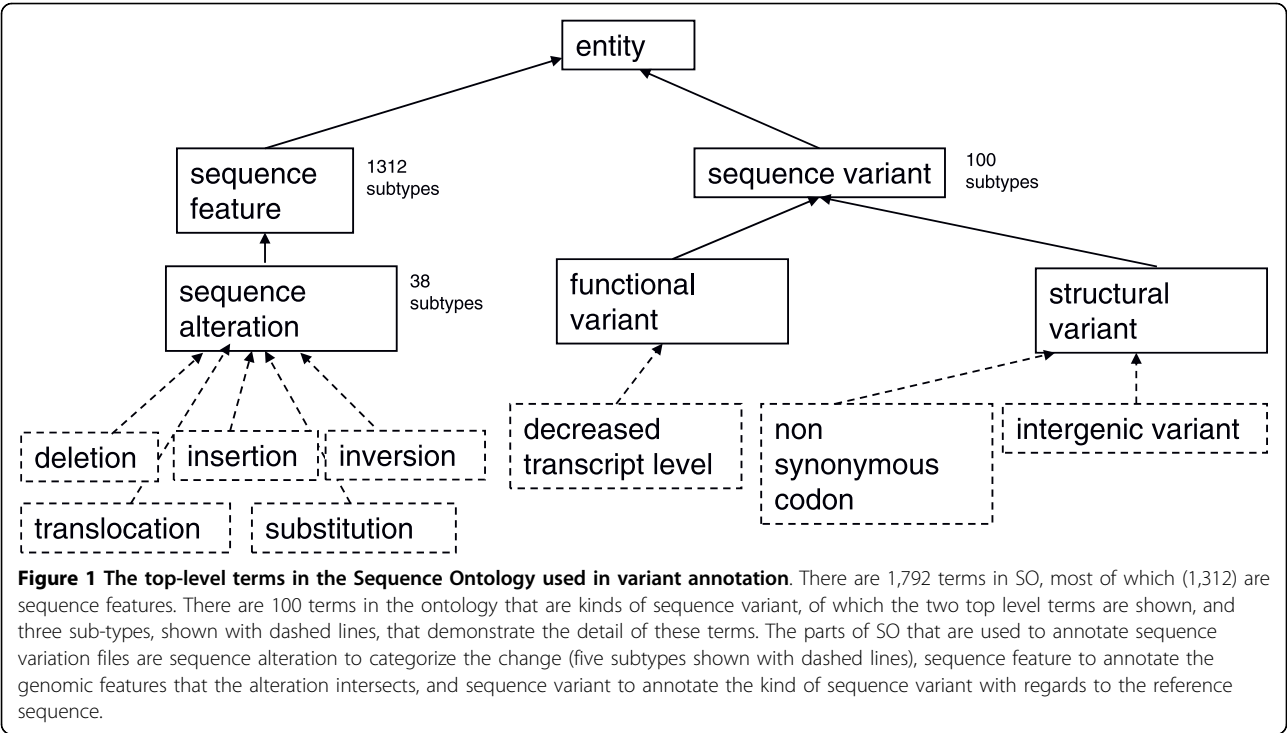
entity

sequence feature

1312 subtypes

sequence variant

100 subtypes

sequence alteration

38 subtypes

functional variant

structural variant

deletion

insertion

inversion

translocation

substitution

decreased transcript level

non synonymous codon

intergenic variant

**Figure 1 The top-level terms in the Sequence Ontology used in variant annotation**. There are 1,792 terms in SO, most of which (1,312) are sequence features. There are 100 terms in the ontology that are kinds of sequence variant, of which the two top level terms are shown, and three sub-types, shown with dashed lines, that demonstrate the detail of these terms. The parts of SO that are used to annotate sequence variation files are sequence alteration to categorize the change (five subtypes shown with dashed lines), sequence feature to annotate the genomic features that the alteration intersects, and sequence variant to annotate the kind of sequence variant with regards to the reference sequence.